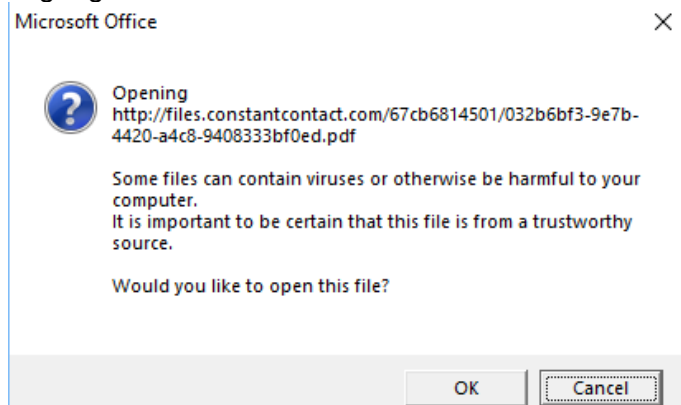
Microsoft Office

×

Opening
http://files.constantcontact.com/67cb6814501/032b6bf3-9e7b-4420-a4c8-9408333bf0ed.pdf

Some files can contain viruses or otherwise be harmful to your computer.
It is important to be certain that this file is from a trustworthy source.

Would you like to open this file?

OK

Cancel